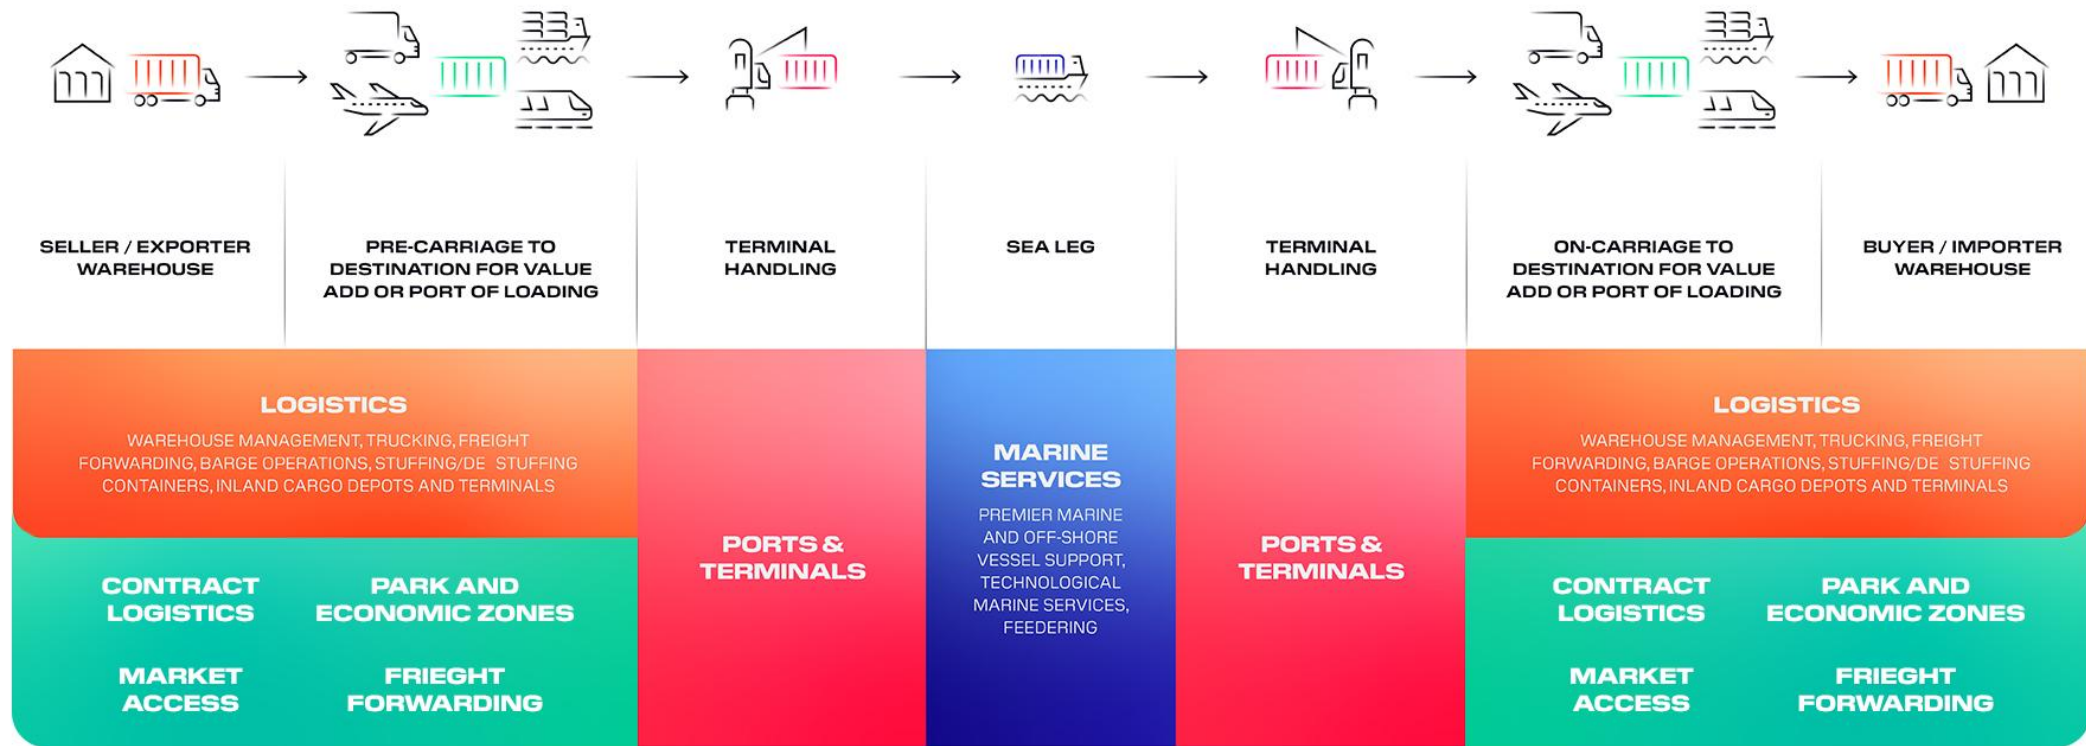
SELLER / EXPORTER WAREHOUSE

PRE-CARRIAGE TO DESTINATION FOR VALUE ADD OR PORT OF LOADING

TERMINAL HANDLING

SEA LEG

TERMINAL HANDLING

ON-CARRIAGE TO DESTINATION FOR VALUE ADD OR PORT OF LOADING

BUYER / IMPORTER WAREHOUSE

LOGISTICS

WAREHOUSE MANAGEMENT, TRUCKING, FREIGHT FORWARDING, BARGE OPERATIONS, STUFFING/DE STUFFING CONTAINERS, INLAND CARGO DEPOTS AND TERMINALS

CONTRACT LOGISTICS

PARK AND ECONOMIC ZONES

MARKET ACCESS

FRIEGHT FORWARDING

PORTS & TERMINALS

MARINE SERVICES

PREMIER MARINE AND OFF-SHORE VESSEL SUPPORT, TECHNOLOGICAL MARINE SERVICES, FEEDERING

PORTS & TERMINALS

LOGISTICS

WAREHOUSE MANAGEMENT, TRUCKING, FREIGHT FORWARDING, BARGE OPERATIONS, STUFFING/DE STUFFING CONTAINERS, INLAND CARGO DEPOTS AND TERMINALS

CONTRACT LOGISTICS

PARK AND ECONOMIC ZONES

MARKET ACCESS

FRIEGHT FORWARDING